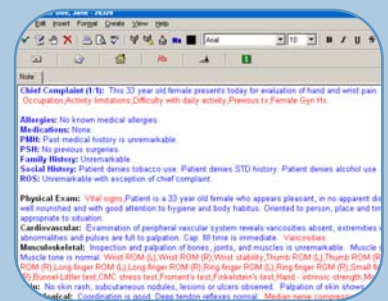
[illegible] user, Jane - 26329

Edit Insert Format Create View Help

Arial 10 B I U

Note

Chief Complaint (1/1): This 33 year old female presents today for evaluation of hand and wrist pain. Occupation,Activity limitations,Difficulty with daily activity,Previous tx,Female Gyn Hx

Allergies: No known medical allergies.
Medications: None.
PMH: Past medical history is unremarkable.
PSH: No previous surgeries.
Family History: Unremarkable.
Social History: Patient denies tobacco use. Patient denies STD history. Patient denies alcohol use.
ROS: Unremarkable with exception of chief complaint.

Physical Exam: Vital signs,Patient is a 33 year old female who appears pleasant, in no apparent di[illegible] well nourished and with good attention to hygiene and body habitus. Oriented to person, place and tim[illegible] appropriate to situation.
Cardiovascular: Examination of peripheral vascular system reveals varicosities absent, extremities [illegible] abnormalities and pulses are full to palpation. Cap. fill time is immediate. Varicosities
Musculoskeletal: Inspection and palpation of bones, joints, and muscles is unremarkable. Muscle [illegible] Muscle tone is normal. Wrist ROM (L),Wrist ROM (R),Wrist stability,Thumb ROM (L),Thumb ROM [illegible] ROM (R),Long finger ROM (L),Long finger ROM (R),Ring finger ROM (L),Ring finger ROM (R),Small fi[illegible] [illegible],Bunnell-Littler test,CMC stress test,Froment's test,Finkelstein's test,Hand - intrinsic strength,Mu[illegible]
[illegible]n: No skin rash, subcutaneous nodules, lesions or ulcers observed. Palpation of skin shows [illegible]
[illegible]logical: Coordination is good. Deep tendon reflexes normal. Median nerve compress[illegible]